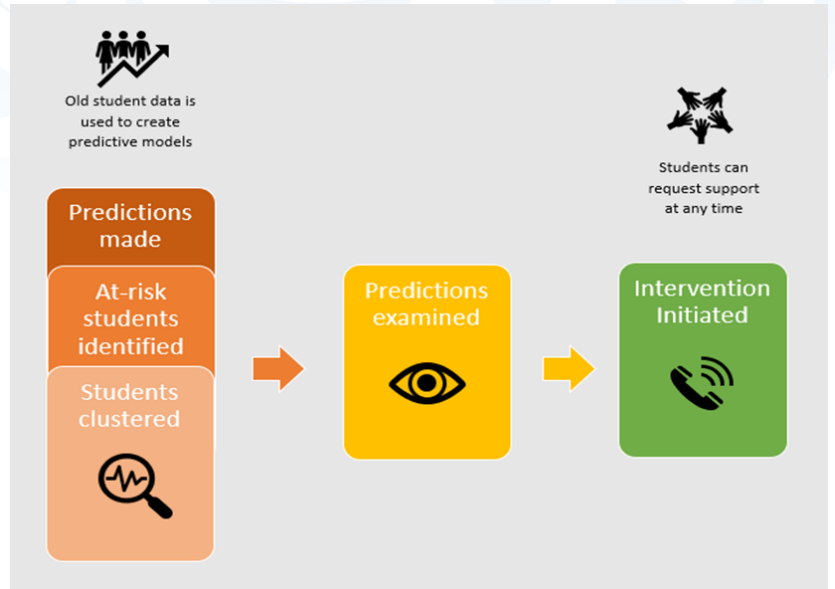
Old student data is used to create predictive models

Predictions made

At-risk students identified

Students clustered

Predictions examined

Students can request support at any time

Intervention Initiated